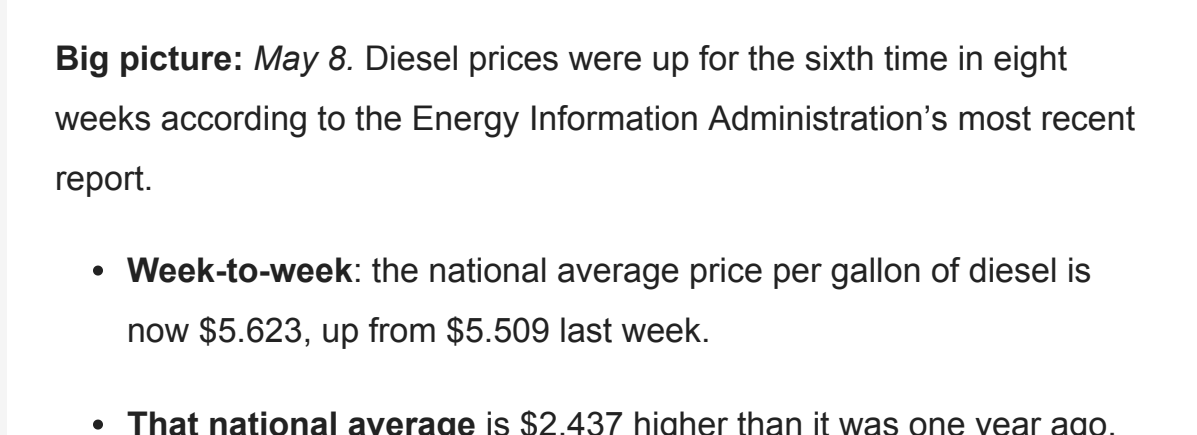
**Big picture:** *May 8.* Diesel prices were up for the sixth time in eight weeks according to the Energy Information Administration's most recent report.

- **Week-to-week**: the national average price per gallon of diesel is now \$5.623, up from \$5.509 last week.
- **That national average** is \$2.437 higher than it was one year ago.